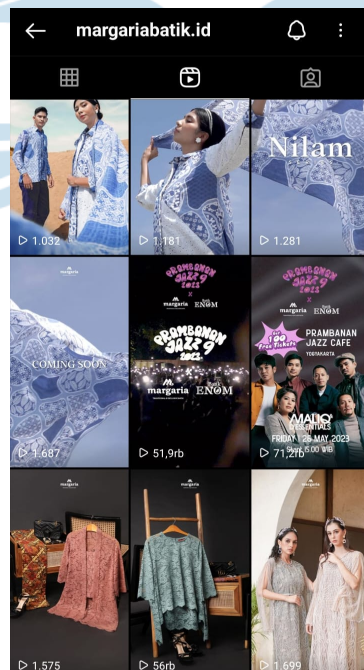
margariabatik.id

1.032

1.181

Nilam

1.281

margaria

COMING SOON

1.687

PRAMBANAN JAZZ 2023

margaria ENOM

PRAMBANAN JAZZ 2022

margaria ENOM

51,9rb

PRAMBANAN JAZZ 2023

margaria ENOM

PRAMBANAN JAZZ CAFE

YOGYAKARTA

MALIQ & D'ESSENTIALS

FRIDAY | 26 MAY 2023

71,2rb

margaria

1.575

margaria

56rb

1.699